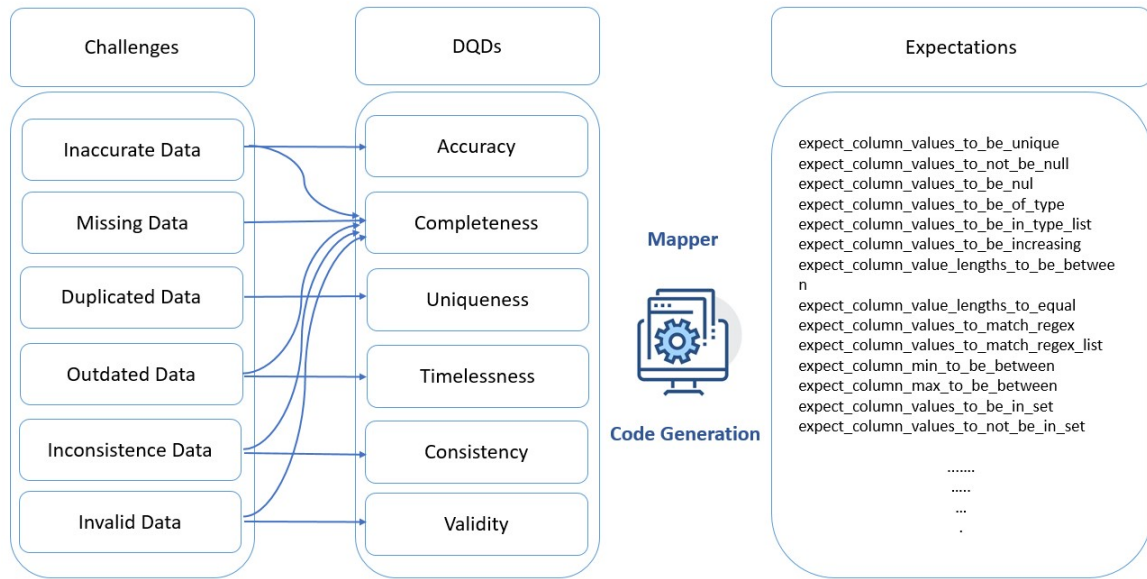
Challenges

Inaccurate Data
Missing Data
Duplicated Data
Outdated Data
Inconsistence Data
Invalid Data

DQDs

Accuracy
Completeness
Uniqueness
Timelessness
Consistency
Validity

Mapper

Code Generation

Expectations

expect_column_values_to_be_unique
expect_column_values_to_not_be_null
expect_column_values_to_be_nul
expect_column_values_to_be_of_type
expect_column_values_to_be_in_type_list
expect_column_values_to_be_increasing
expect_column_value_lengths_to_be_betwee n
expect_column_value_lengths_to_equal
expect_column_values_to_match_regex
expect_column_values_to_match_regex_list
expect_column_min_to_be_between
expect_column_max_to_be_between
expect_column_values_to_be_in_set
expect_column_values_to_not_be_in_set

.......
.....
...
.